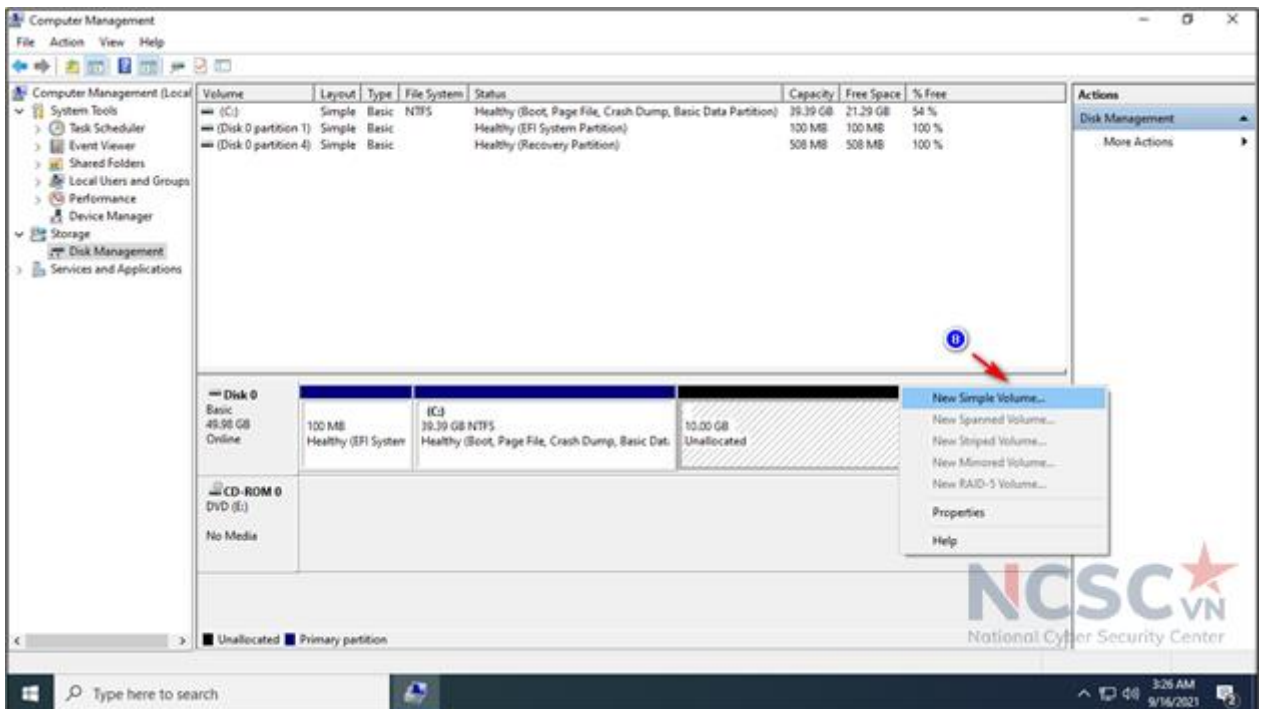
Computer Management
File Action View Help

Computer Management (Local
System Tools
Task Scheduler
Event Viewer
Shared Folders
Local Users and Groups
Performance
Device Manager
Storage
Disk Management
Services and Applications

| Volume | Layout | Type | File System | Status | Capacity | Free Space | % Free |
|---|---|---|---|---|---|---|---|
| (C:) | Simple | Basic | NTFS | Healthy (Boot, Page File, Crash Dump, Basic Data Partition) | 39.39 GB | 21.29 GB | 54 % |
| (Disk 0 partition 1) | Simple | Basic | | Healthy (EFI System Partition) | 100 MB | 100 MB | 100 % |
| (Disk 0 partition 4) | Simple | Basic | | Healthy (Recovery Partition) | 508 MB | 508 MB | 100 % |

Actions
Disk Management
More Actions

8

Disk 0
Basic
49.98 GB
Online

100 MB
Healthy (EFI System

(C:)
39.39 GB NTFS
Healthy (Boot, Page File, Crash Dump, Basic Dat:

10.00 GB
Unallocated

New Simple Volume...
New Spanned Volume...
New Striped Volume...
New Mirrored Volume...
New RAID-5 Volume...
Properties
Help

CD-ROM 0
DVD (E:)
No Media

Unallocated Primary partition

NCSC VN
National Cyber Security Center

Type here to search
3:26 AM
9/16/2021